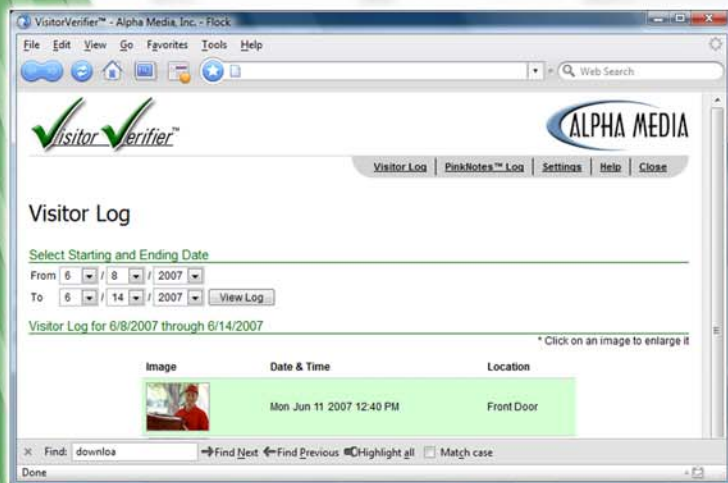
VisitorVerifier™ - Alpha Media, Inc. - Flock

File Edit View Go Favorites Tools Help

Web Search

Visitor Verifier™

ALPHA MEDIA

Visitor Log | PinkNotes™ Log | Settings | Help | Close

Visitor Log

Select Starting and Ending Date

From 6 / 8 / 2007

To 6 / 14 / 2007 View Log

Visitor Log for 6/8/2007 through 6/14/2007

* Click on an image to enlarge it

| Image | Date & Time | Location |
|---|---|---|
| | Mon Jun 11 2007 12:40 PM | Front Door |

Find: downloa Find Next Find Previous Highlight all Match case

Done